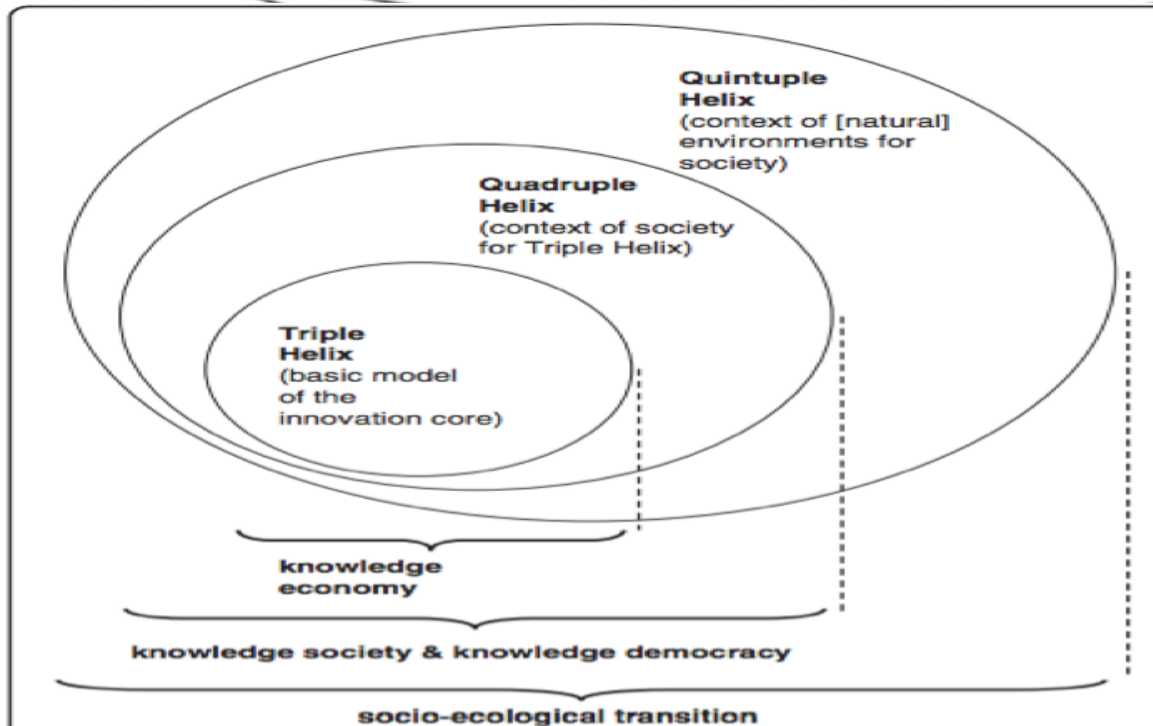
**Quintuple Helix**
(context of [natural] environments for society)

**Quadruple Helix**
(context of society for Triple Helix)

**Triple Helix**
(basic model of the innovation core)

**knowledge economy**

**knowledge society & knowledge democracy**

**socio-ecological transition**